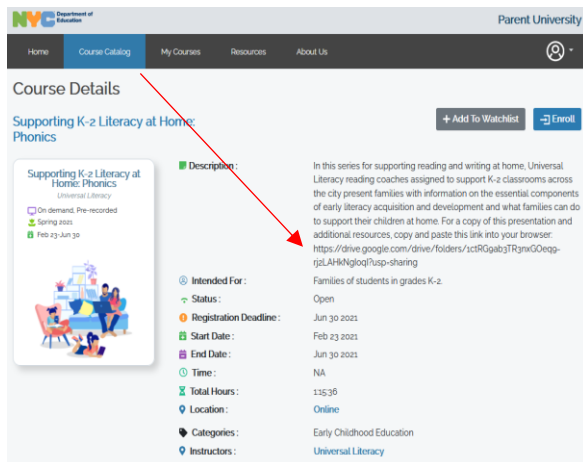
NYC Department of Education

Parent University

Home
Course Catalog
My Courses
Resources
About Us

Course Details

Supporting K-2 Literacy at Home: Phonics

+ Add To Watchlist
Enroll

Supporting K-2 Literacy at Home: Phonics
Universal Literacy
On demand, Pre-recorded
Spring 2021
Feb 23-Jun 30

Description :
In this series for supporting reading and writing at home, Universal Literacy reading coaches assigned to support K-2 classrooms across the city present families with information on the essential components of early literacy acquisition and development and what families can do to support their children at home. For a copy of this presentation and additional resources, copy and paste this link into your browser: https://drive.google.com/drive/folders/1ctRGgab3TR3nxGOeqg-rj2LAHkNgloq?usp=sharing

| | |
|---|---|
| Intended For : | Families of students in grades K-2. |
| Status : | Open |
| Registration Deadline : | Jun 30 2021 |
| Start Date : | Feb 23 2021 |
| End Date : | Jun 30 2021 |
| Time : | NA |
| Total Hours : | 1:15:36 |
| Location : | Online |
| Categories : | Early Childhood Education |
| Instructors : | Universal Literacy |